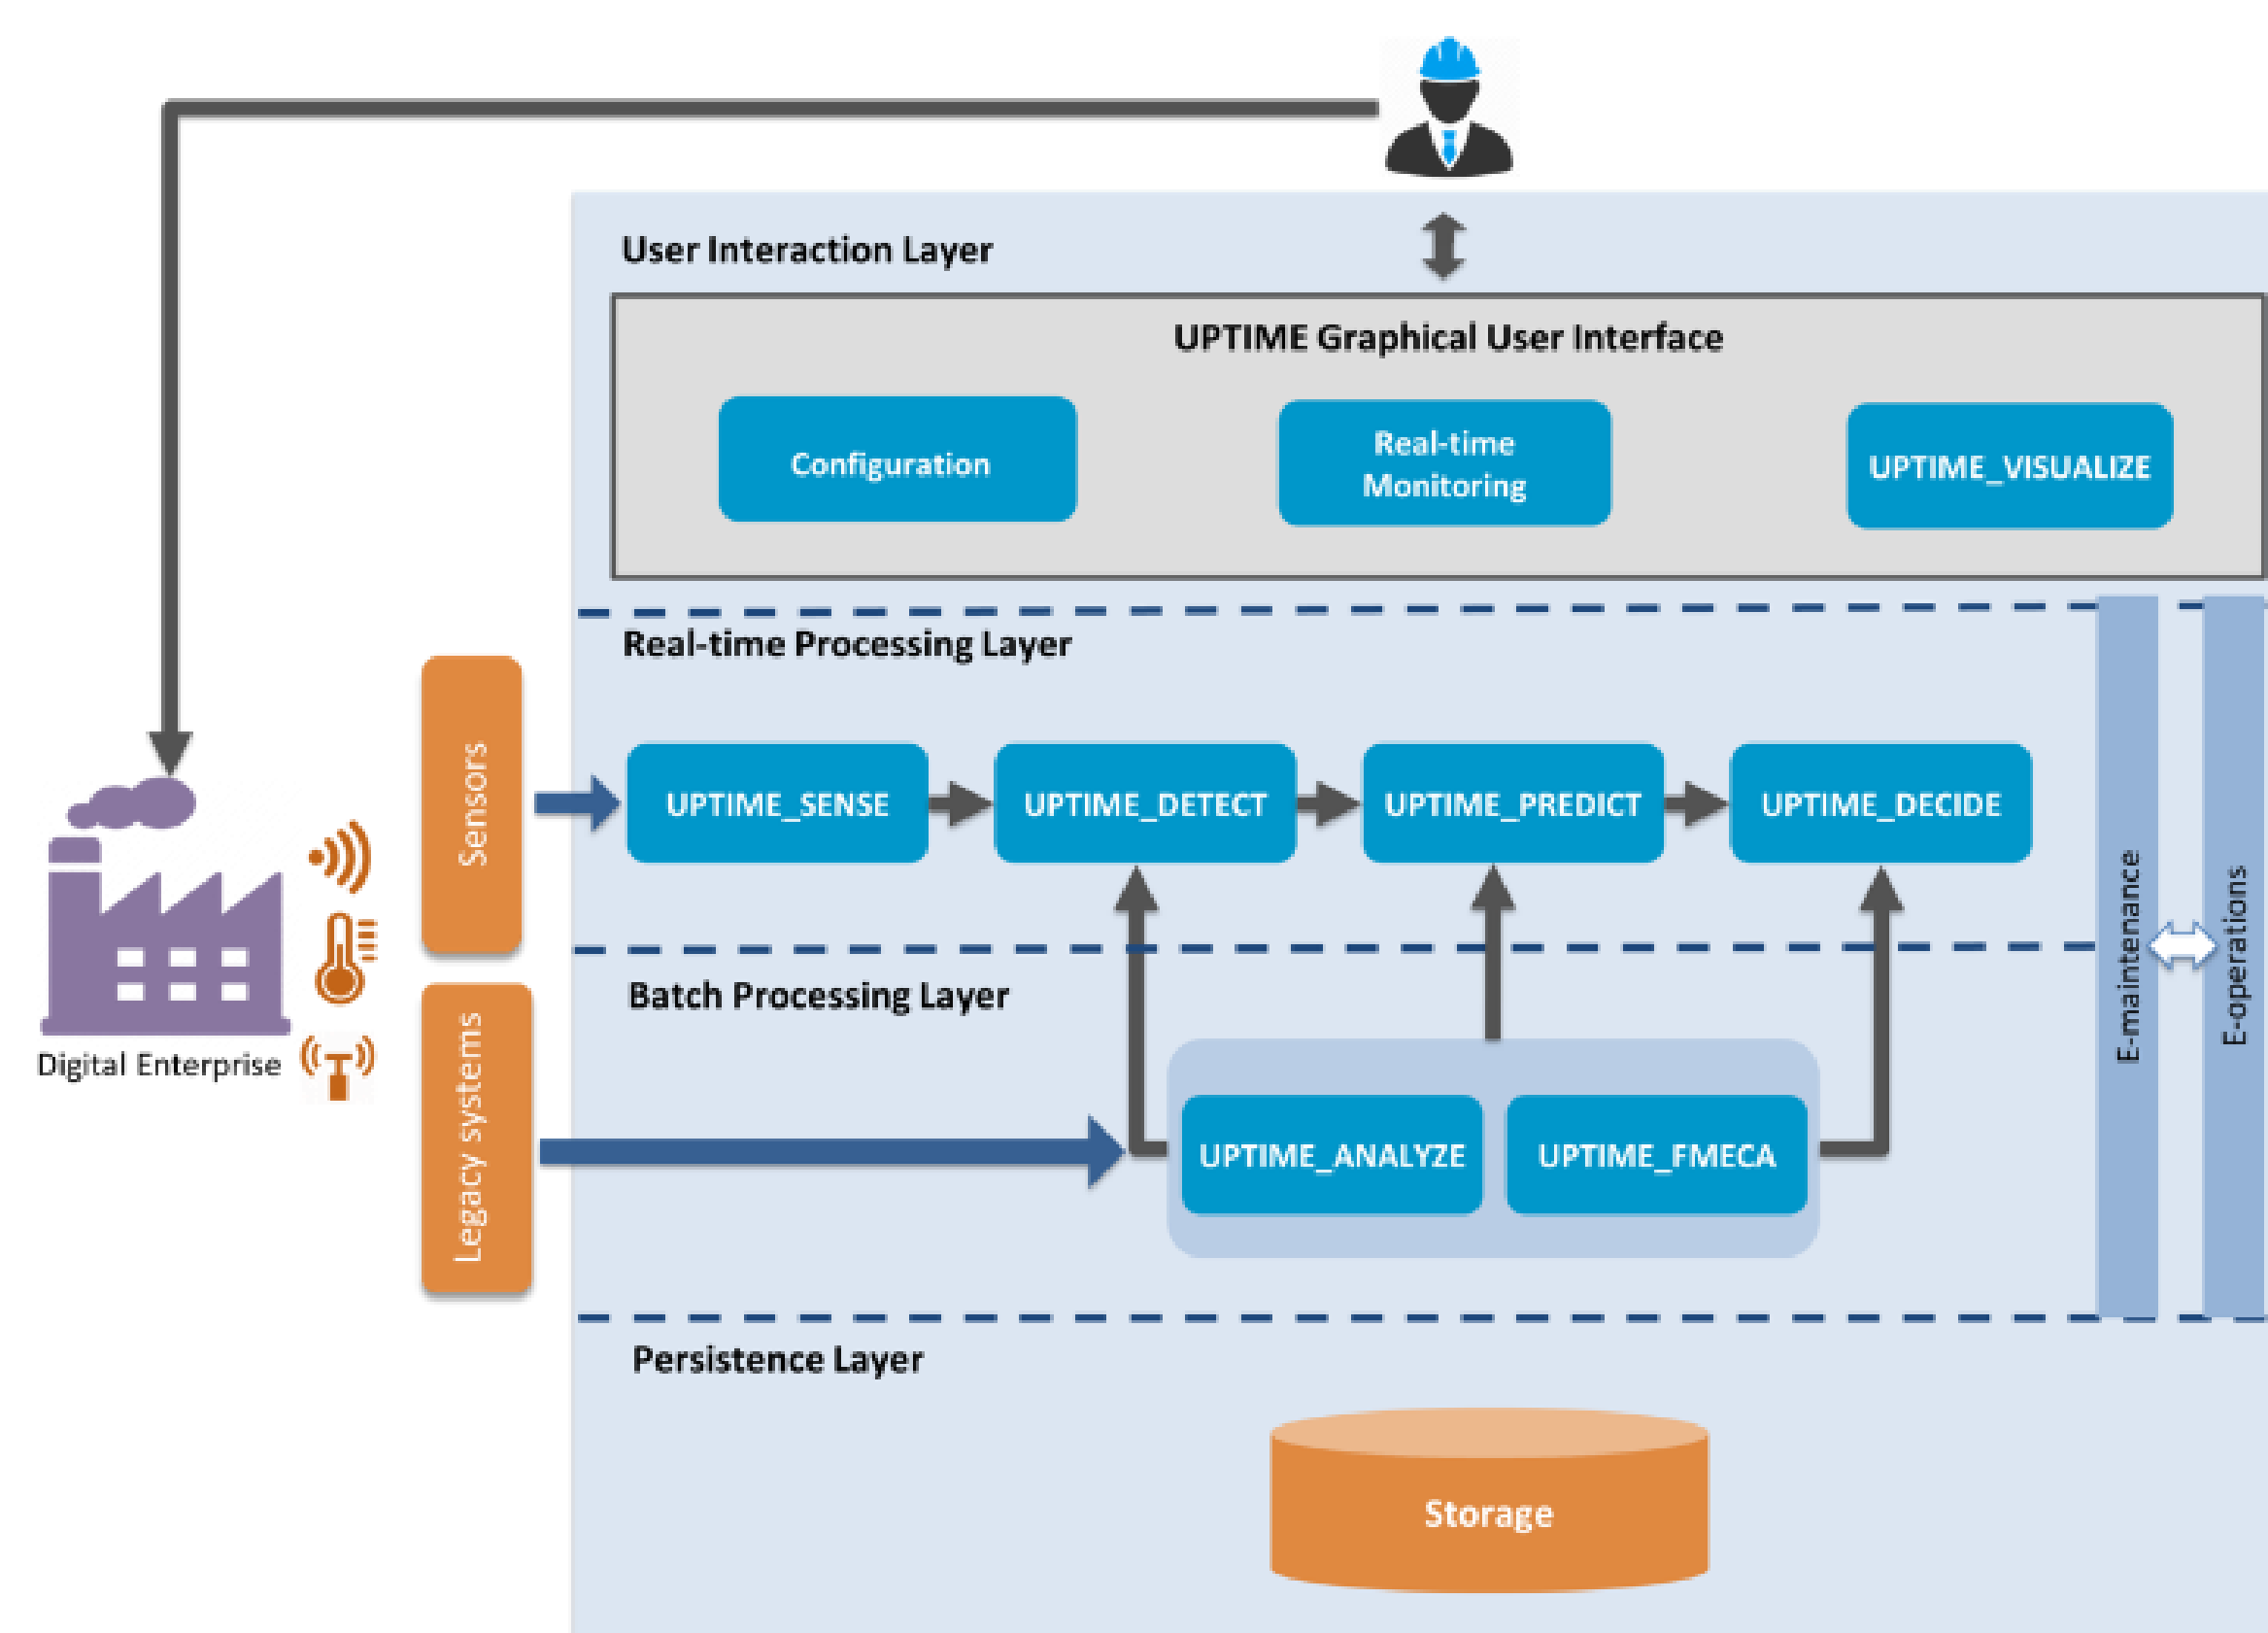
User Interaction Layer

UPTIME Graphical User Interface

Configuration

Real-time Monitoring

UPTIME_VISUALIZE

Real-time Processing Layer

Sensors

UPTIME_SENSE

UPTIME_DETECT

UPTIME_PREDICT

UPTIME_DECIDE

E-maintenance

E-operations

Batch Processing Layer

Digital Enterprise

Legacy systems

UPTIME_ANALYZE

UPTIME_FMECA

Persistence Layer

Storage